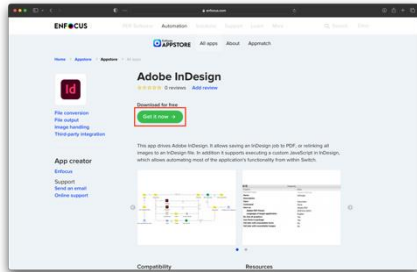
ENFOCUS

Automation

APPSTORE All apps About Appmatch

Home / Appstore / Appstore

Id

Adobe InDesign

0 reviews Add review

Download for free

Get it now →

File conversion
File output
Image handling
Third-party integration

App creator
Enfocus

Support
Send an email
Online support

This app drives Adobe InDesign. It allows saving an InDesign job to PDF, or relinking all images to an InDesign file. In addition it supports executing a custom JavaScript in InDesign, which allows automating most of the application's functionality from within Switch.

Compatibility

Resources